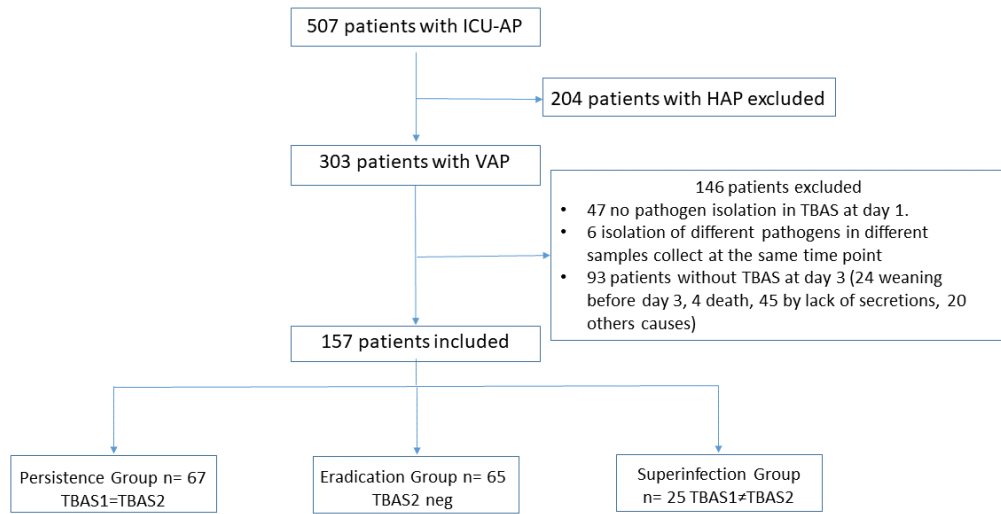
507 patients with ICU-AP

204 patients with HAP excluded

303 patients with VAP

146 patients excluded
• 47 no pathogen isolation in TBAS at day 1.
• 6 isolation of different pathogens in different samples collect at the same time point
• 93 patients without TBAS at day 3 (24 weaning before day 3, 4 death, 45 by lack of secretions, 20 others causes)

157 patients included

Persistence Group n= 67
TBAS1=TBAS2

Eradication Group n= 65
TBAS2 neg

Superinfection Group
n= 25 TBAS1≠TBAS2